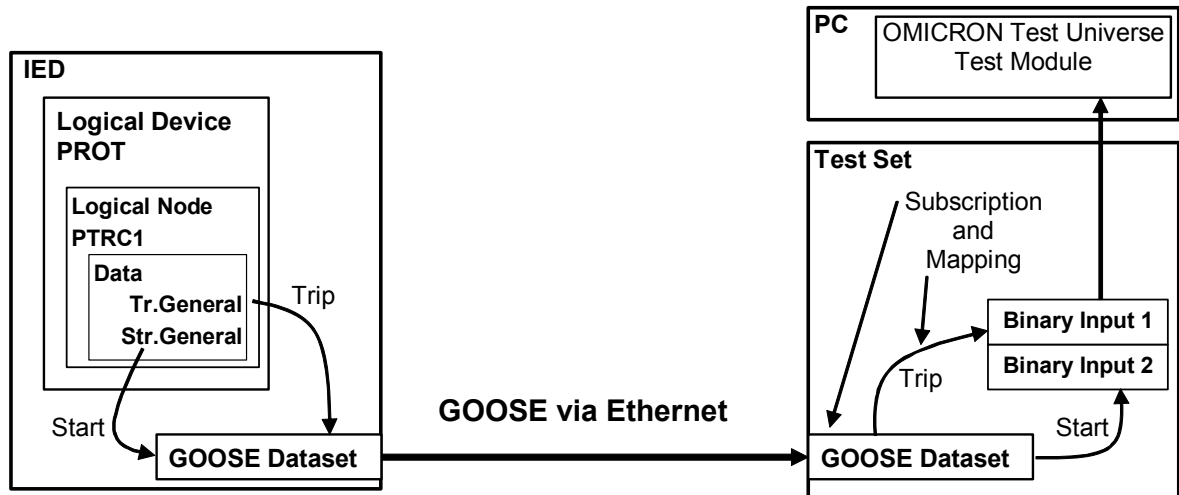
IED

Logical Device PROT

Logical Node PTRC1

Data
Tr.General
Str.General

Trip

Start

GOOSE Dataset

GOOSE via Ethernet

PC

OMICRON Test Universe Test Module

Test Set

Subscription and Mapping

Binary Input 1

Binary Input 2

Trip

Start

GOOSE Dataset